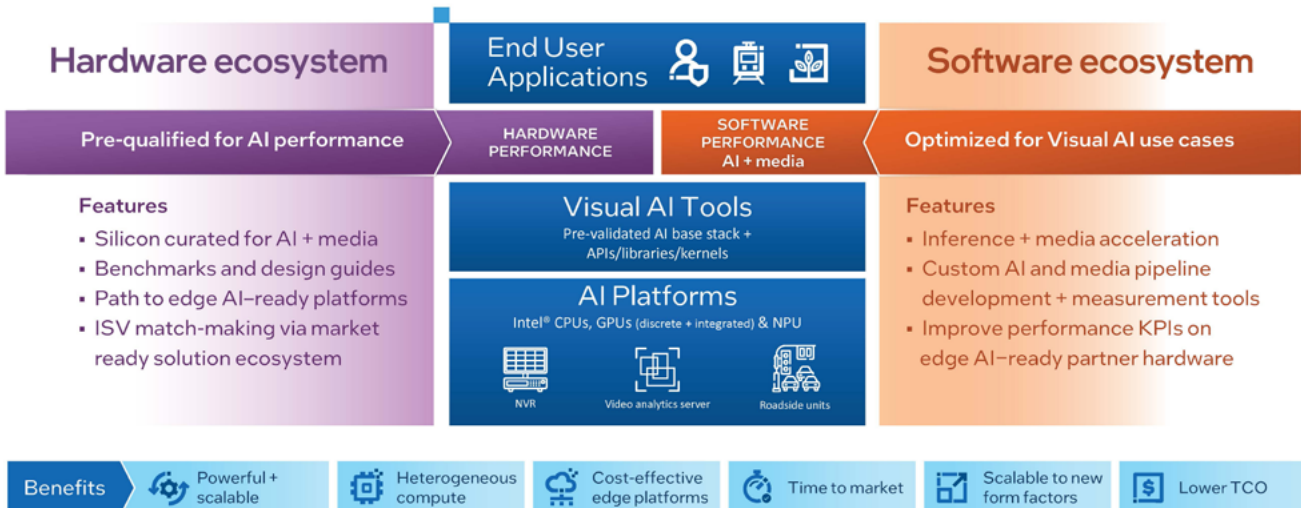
Hardware ecosystem

End User Applications

Software ecosystem

Pre-qualified for AI performance

HARDWARE PERFORMANCE

SOFTWARE PERFORMANCE AI + media

Optimized for Visual AI use cases

Features
▪ Silicon curated for AI + media
▪ Benchmarks and design guides
▪ Path to edge AI–ready platforms
▪ ISV match-making via market ready solution ecosystem

Visual AI Tools
Pre-validated AI base stack + APIs/libraries/kernels

AI Platforms
Intel® CPUs, GPUs (discrete + integrated) & NPU

NVR

Video analytics server

Roadside units

Features
▪ Inference + media acceleration
▪ Custom AI and media pipeline development + measurement tools
▪ Improve performance KPIs on edge AI–ready partner hardware

Benefits

Powerful + scalable

Heterogeneous compute

Cost-effective edge platforms

Time to market

Scalable to new form factors

Lower TCO